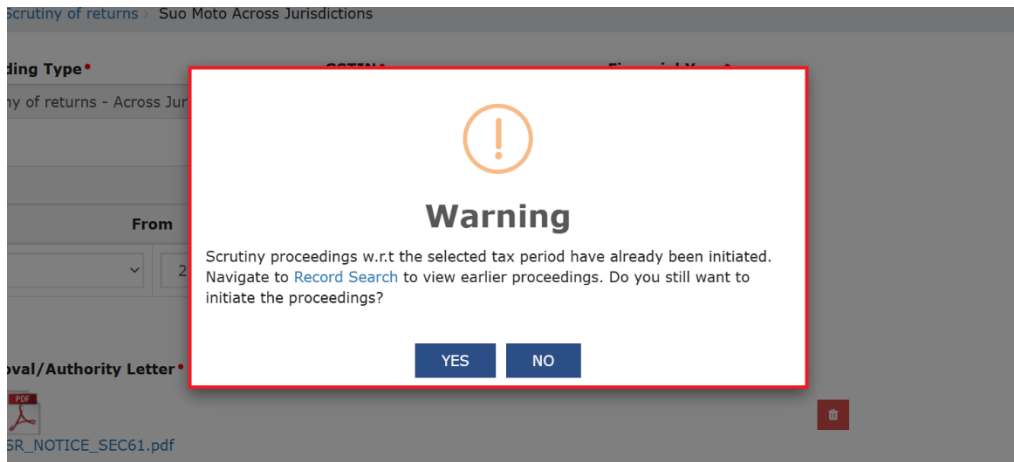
Scrutiny of returns > Suo Moto Across Jurisdictions

ding Type•

ny of returns - Across Jur

From

2

oval/Authority Letter•

PDF

SR_NOTICE_SEC61.pdf

!

Warning

Scrutiny proceedings w.r.t the selected tax period have already been initiated. Navigate to Record Search to view earlier proceedings. Do you still want to initiate the proceedings?

YES NO